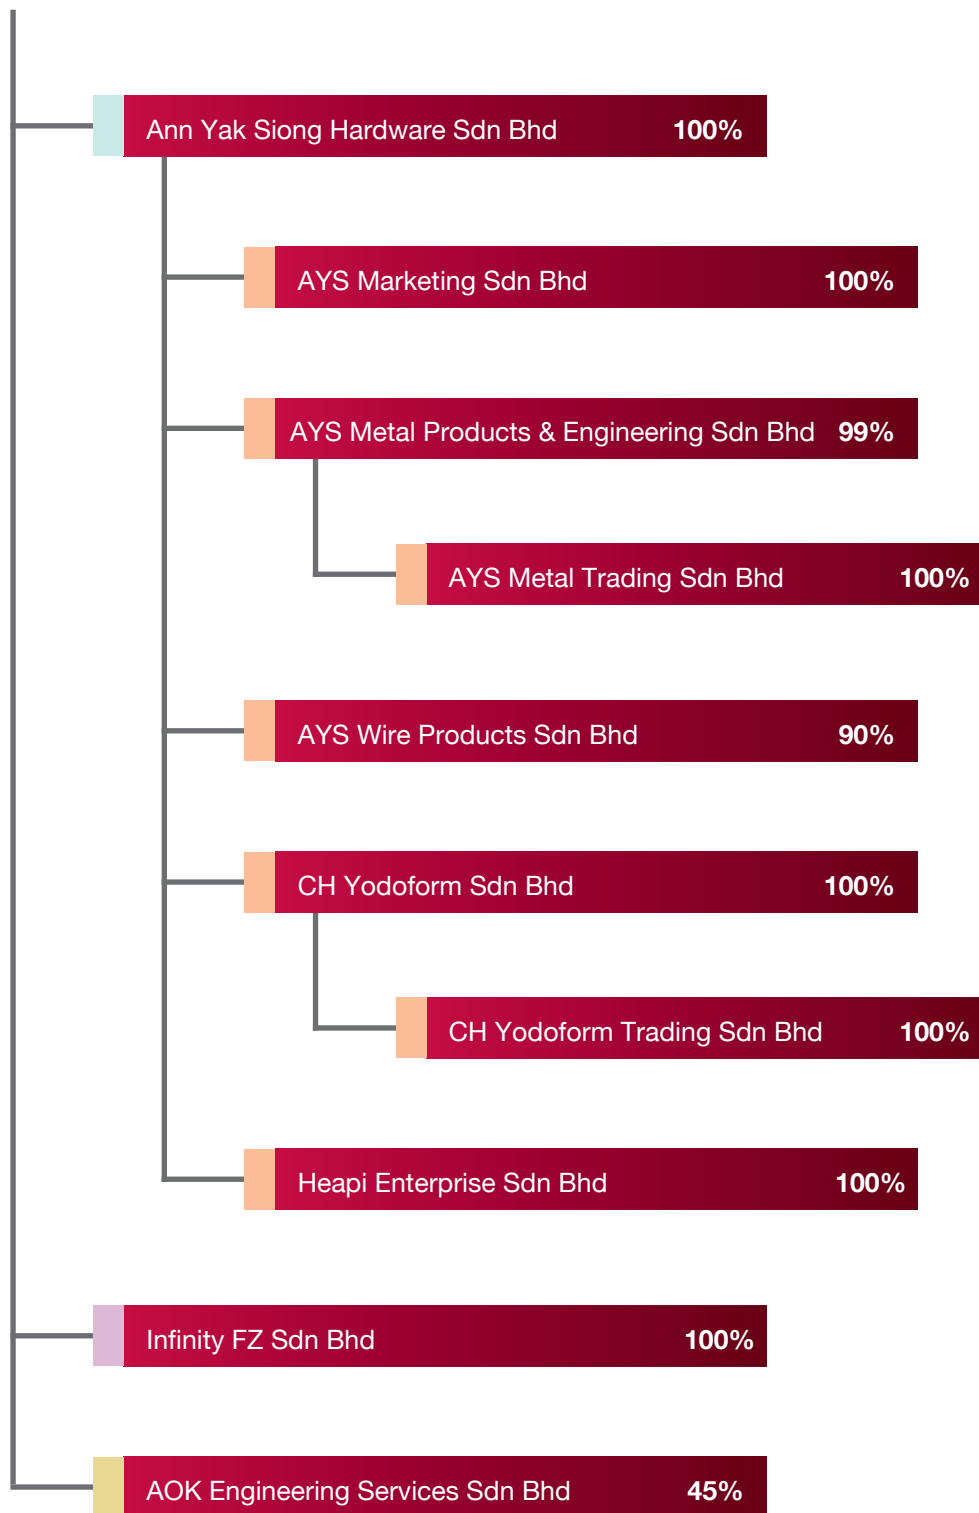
Ann Yak Siong Hardware Sdn Bhd 100%

AYS Marketing Sdn Bhd 100%

AYS Metal Products & Engineering Sdn Bhd 99%

AYS Metal Trading Sdn Bhd 100%

AYS Wire Products Sdn Bhd 90%

CH Yodoform Sdn Bhd 100%

CH Yodoform Trading Sdn Bhd 100%

Heapi Enterprise Sdn Bhd 100%

Infinity FZ Sdn Bhd 100%

AOK Engineering Services Sdn Bhd 45%